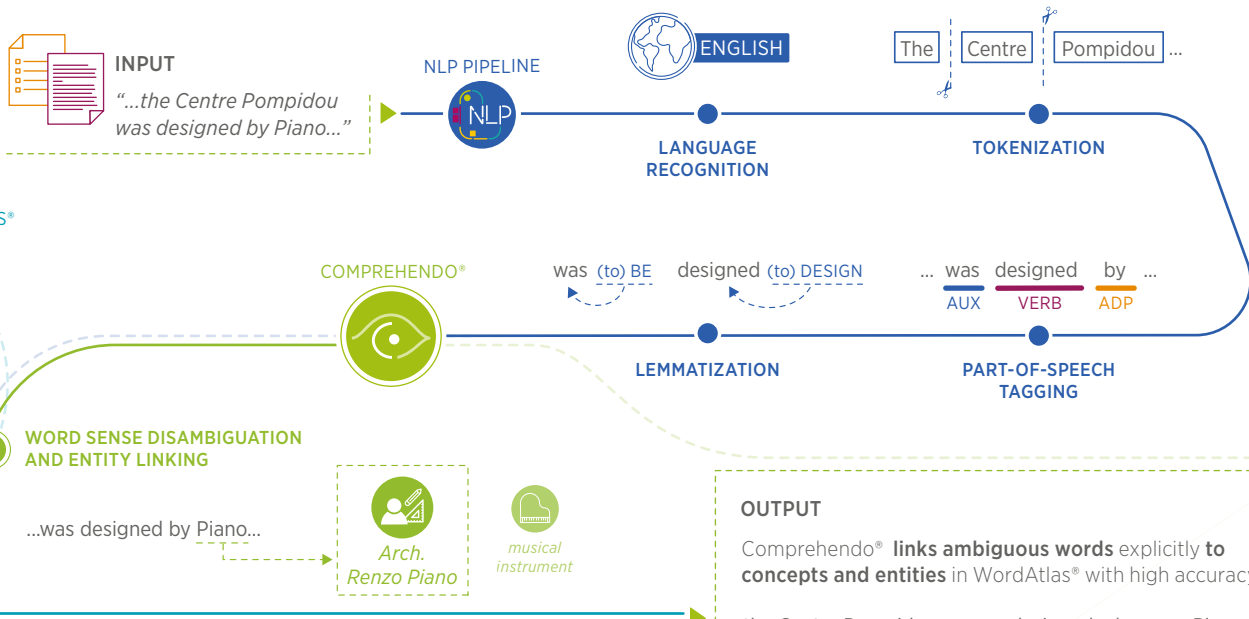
INPUT

"...the Centre Pompidou was designed by Piano..."

NLP PIPELINE

NLP

ENGLISH

LANGUAGE RECOGNITION

The Centre Pompidou ...

TOKENIZATION

S®

COMPREHENDO®

was (to) BE

designed (to) DESIGN

... was designed by ...

AUX VERB ADP

LEMMATIZATION

PART-OF-SPEECH TAGGING

WORD SENSE DISAMBIGUATION AND ENTITY LINKING

...was designed by Piano...

Arch. Renzo Piano

musical instrument

OUTPUT

Comprehendo® **links ambiguous words** explicitly **to concepts and entities** in WordAtlas® with high accuracy